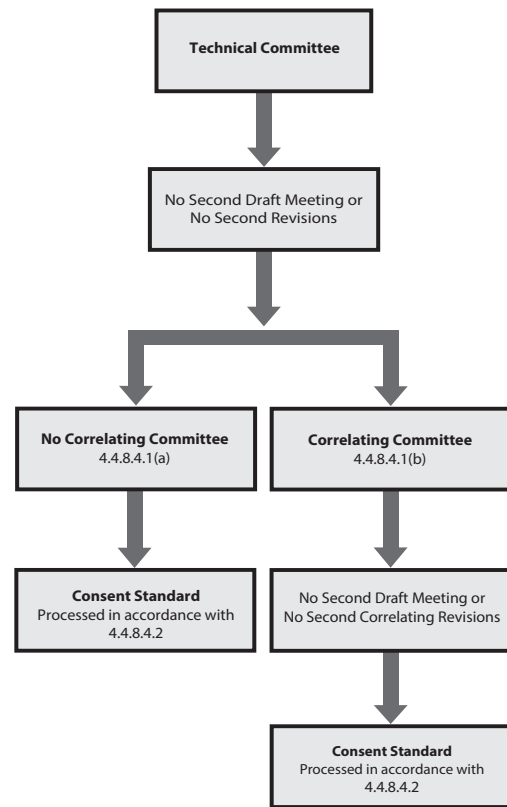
Technical Committee

No Second Draft Meeting or No Second Revisions

No Correlating Committee
4.4.8.4.1(a)

Consent Standard
Processed in accordance with 4.4.8.4.2

Correlating Committee
4.4.8.4.1(b)

No Second Draft Meeting or No Second Correlating Revisions

Consent Standard
Processed in accordance with 4.4.8.4.2